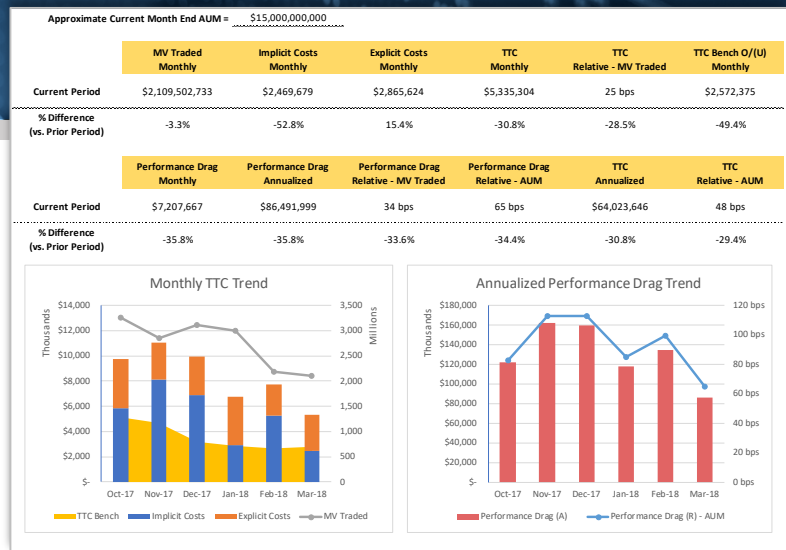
Approximate Current Month End AUM = $15,000,000,000

| | MV Traded Monthly | Implicit Costs Monthly | Explicit Costs Monthly | TTC Monthly | TTC Relative - MV Traded | TTC Bench O/(U) Monthly |
|---|---|---|---|---|---|---|
| Current Period | $2,109,502,733 | $2,469,679 | $2,865,624 | $5,335,304 | 25 bps | $2,572,375 |
| % Difference (vs. Prior Period) | -3.3% | -52.8% | 15.4% | -30.8% | -28.5% | -49.4% |

| | Performance Drag Monthly | Performance Drag Annualized | Performance Drag Relative - MV Traded | Performance Drag Relative - AUM | TTC Annualized | TTC Relative - AUM |
|---|---|---|---|---|---|---|
| Current Period | $7,207,667 | $86,491,999 | 34 bps | 65 bps | $64,023,646 | 48 bps |
| % Difference (vs. Prior Period) | -35.8% | -35.8% | -33.6% | -34.4% | -30.8% | -29.4% |

Monthly TTC Trend

Thousands

$14,000
$12,000
$10,000
$8,000
$6,000
$4,000
$2,000
$-

Millions

3,500
3,000
2,500
2,000
1,500
1,000
500
0

Oct-17 Nov-17 Dec-17 Jan-18 Feb-18 Mar-18

TTC Bench Implicit Costs Explicit Costs MV Traded

Annualized Performance Drag Trend

Thousands

$180,000
$160,000
$140,000
$120,000
$100,000
$80,000
$60,000
$40,000
$20,000
$-

120 bps
100 bps
80 bps
60 bps
40 bps
20 bps
0 bps

Oct-17 Nov-17 Dec-17 Jan-18 Feb-18 Mar-18

Performance Drag (A) Performance Drag (R) - AUM